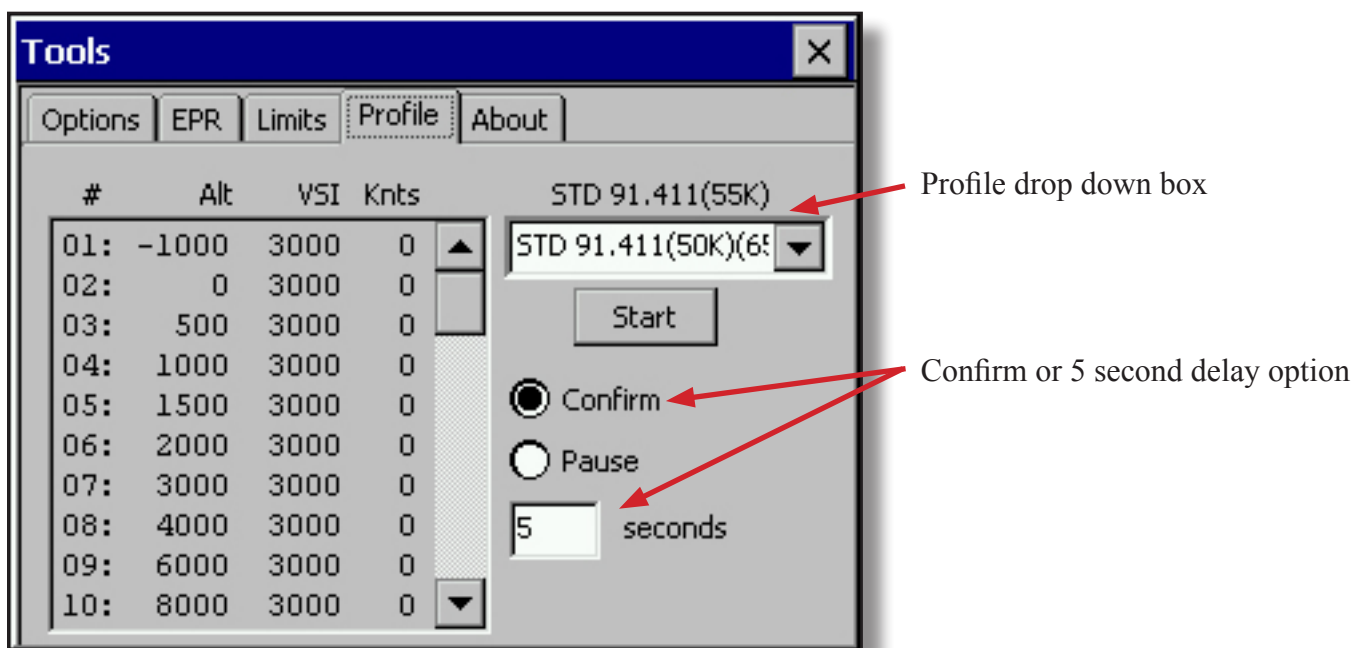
Tools

Options | EPR | Limits | Profile | About

| # | Alt | VSI | Knts |
|---|---|---|---|
| 01: | -1000 | 3000 | 0 |
| 02: | 0 | 3000 | 0 |
| 03: | 500 | 3000 | 0 |
| 04: | 1000 | 3000 | 0 |
| 05: | 1500 | 3000 | 0 |
| 06: | 2000 | 3000 | 0 |
| 07: | 3000 | 3000 | 0 |
| 08: | 4000 | 3000 | 0 |
| 09: | 6000 | 3000 | 0 |
| 10: | 8000 | 3000 | 0 |

STD 91.411(55K)

STD 91.411(50K)(6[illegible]

Start

Confirm

Pause

5 seconds

Profile drop down box

Confirm or 5 second delay option